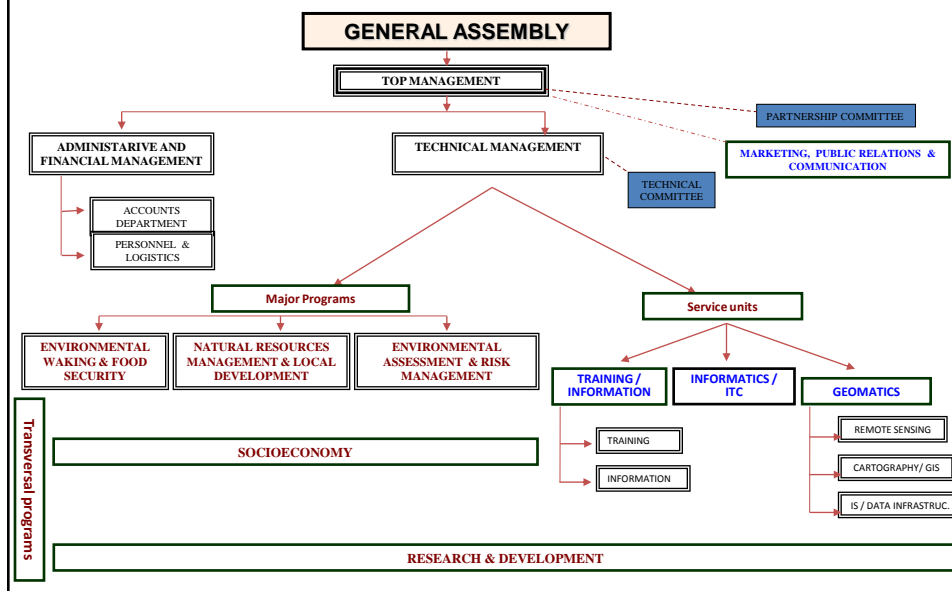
GENERAL ASSEMBLY

TOP MANAGEMENT

PARTNERSHIP COMMITTEE

MARKETING, PUBLIC RELATIONS & COMMUNICATION

ADMINISTARIVE AND FINANCIAL MANAGEMENT

TECHNICAL MANAGEMENT

TECHNICAL COMMITTEE

ACCOUNTS DEPARTMENT

PERSONNEL & LOGISTICS

Major Programs

Service units

ENVIRONMENTAL WAKING & FOOD SECURITY

NATURAL RESOURCES MANAGEMENT & LOCAL DEVELOPMENT

ENVIRONMENTAL ASSESSMENT & RISK MANAGEMENT

TRAINING / INFORMATION

INFORMATICS / ITC

GEOMATICS

Transversal programs

SOCIOECONOMY

TRAINING

INFORMATION

REMOTE SENSING

CARTOGRAPHY/ GIS

IS / DATA INFRASTRUC.

RESEARCH & DEVELOPMENT